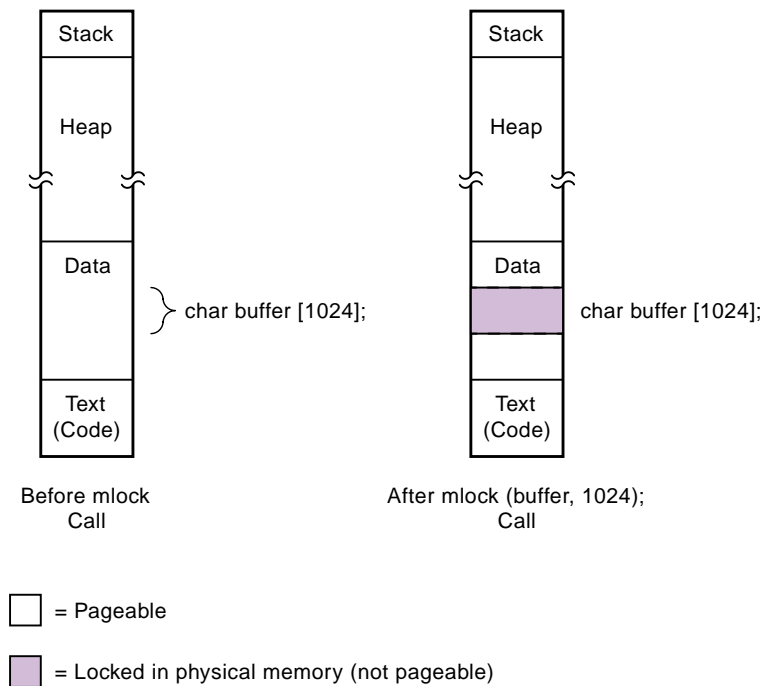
Stack

Heap

Data

char buffer [1024];

Text (Code)

Before mlock Call

Stack

Heap

Data

char buffer [1024];

Text (Code)

After mlock (buffer, 1024); Call

= Pageable

= Locked in physical memory (not pageable)